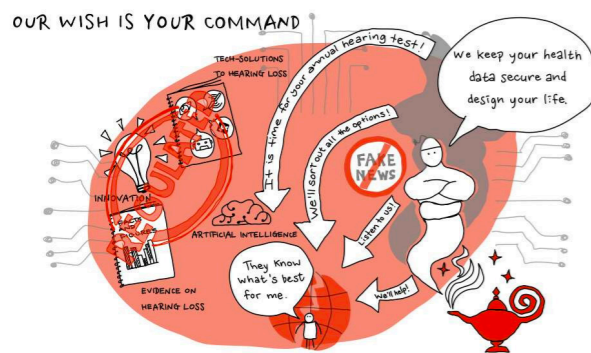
OUR WISH IS YOUR COMMAND

TECH-SOLUTIONS TO HEARING LOSS

It is time for your annual hearing test!

We keep your health data secure and design your life.

We'll sort out all the options!

FAKE NEWS

REGULATED

INNOVATION

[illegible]

ARTIFICIAL INTELLIGENCE

Listen to us!

EVIDENCE ON HEARING LOSS

They know what's best for me.

We'll help!